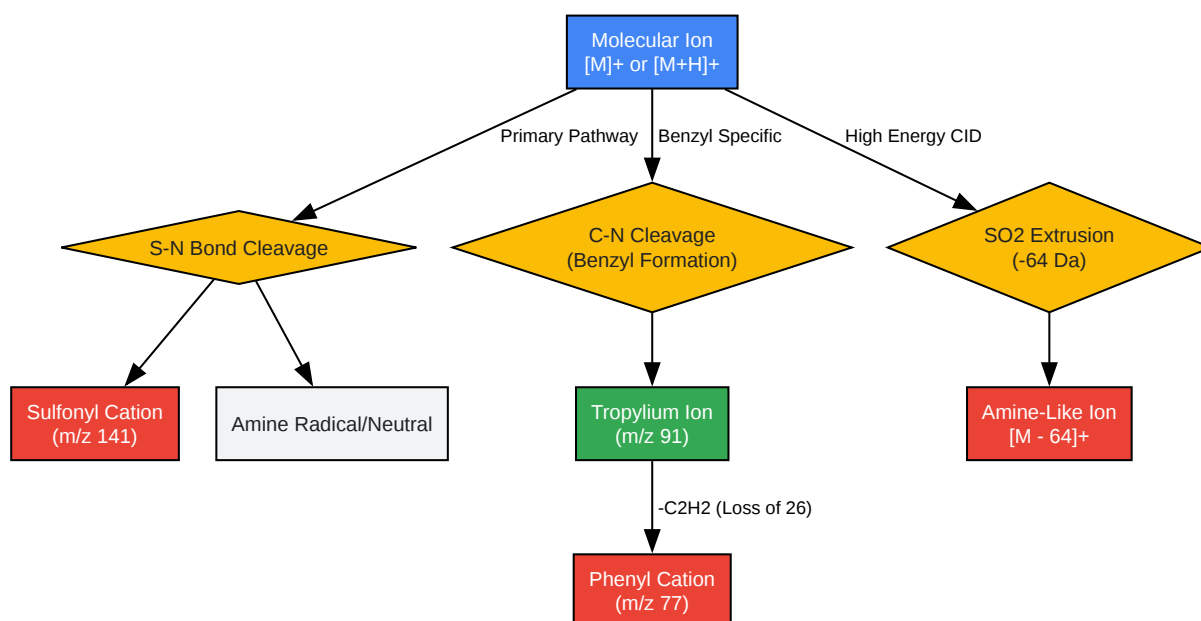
Molecular Ion
[M]+ or [M+H]+

Primary Pathway

Benzyl Specific

High Energy CID

S-N Bond Cleavage

C-N Cleavage
(Benzyl Formation)

SO2 Extrusion
(-64 Da)

Sulfonyl Cation
(m/z 141)

Amine Radical/Neutral

Tropylium Ion
(m/z 91)

Amine-Like Ion
[M - 64]+

-C2H2 (Loss of 26)

Phenyl Cation
(m/z 77)